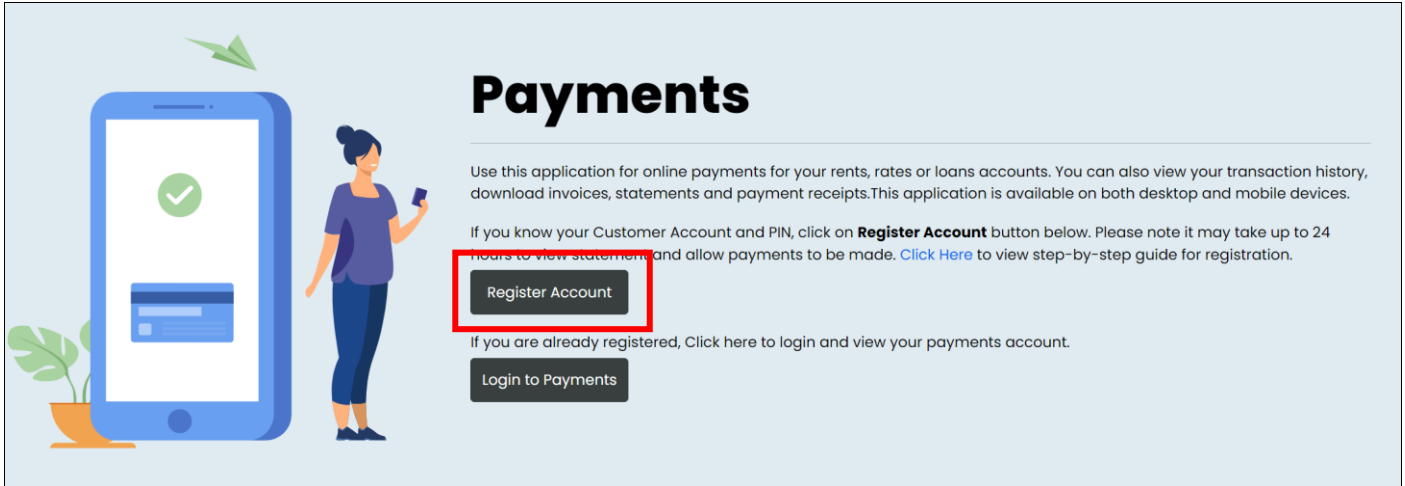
Payments

Use this application for online payments for your rents, rates or loans accounts. You can also view your transaction history, download invoices, statements and payment receipts.This application is available on both desktop and mobile devices.

If you know your Customer Account and PIN, click on **Register Account** button below. Please note it may take up to 24 hours to view statement and allow payments to be made. Click Here to view step-by-step guide for registration.

Register Account

If you are already registered, Click here to login and view your payments account.

Login to Payments